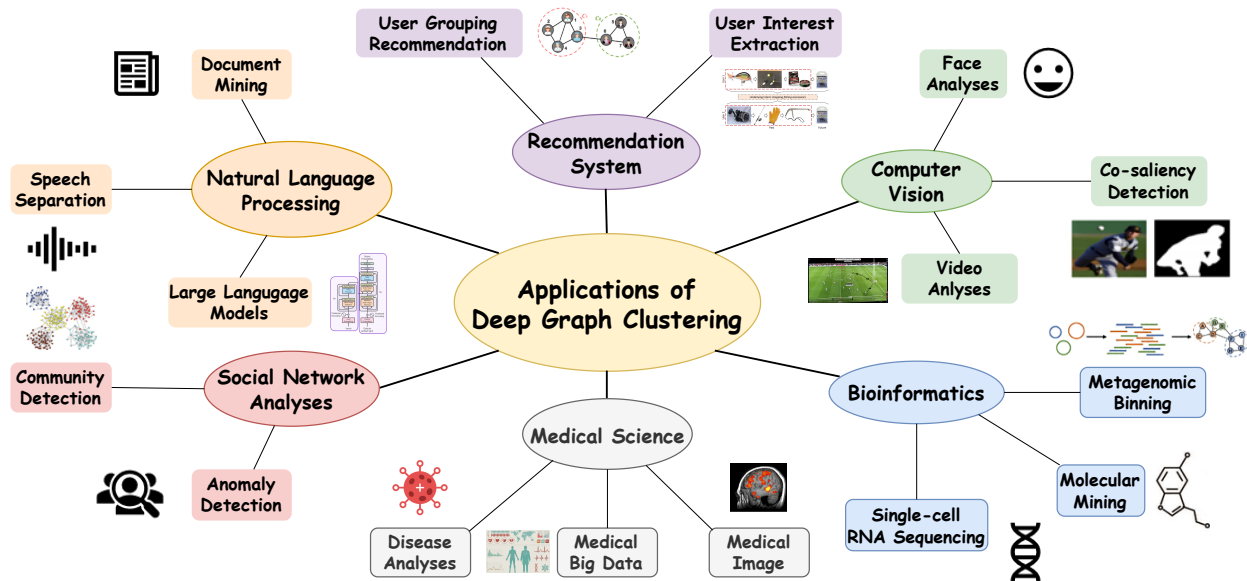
User Grouping Recommendation

User Interest Extraction

Document Mining

Recommendation System

Face Analyses

Natural Language Processing

Speech Separation

Computer Vision

Co-saliency Detection

Large Langugage Models

Applications of Deep Graph Clustering

Video Anlyses

Community Detection

Social Network Analyses

Bioinformatics

Metagenomic Binning

Medical Science

Anomaly Detection

Molecular Mining

Single-cell RNA Sequencing

Disease Analyses

Medical Big Data

Medical Image